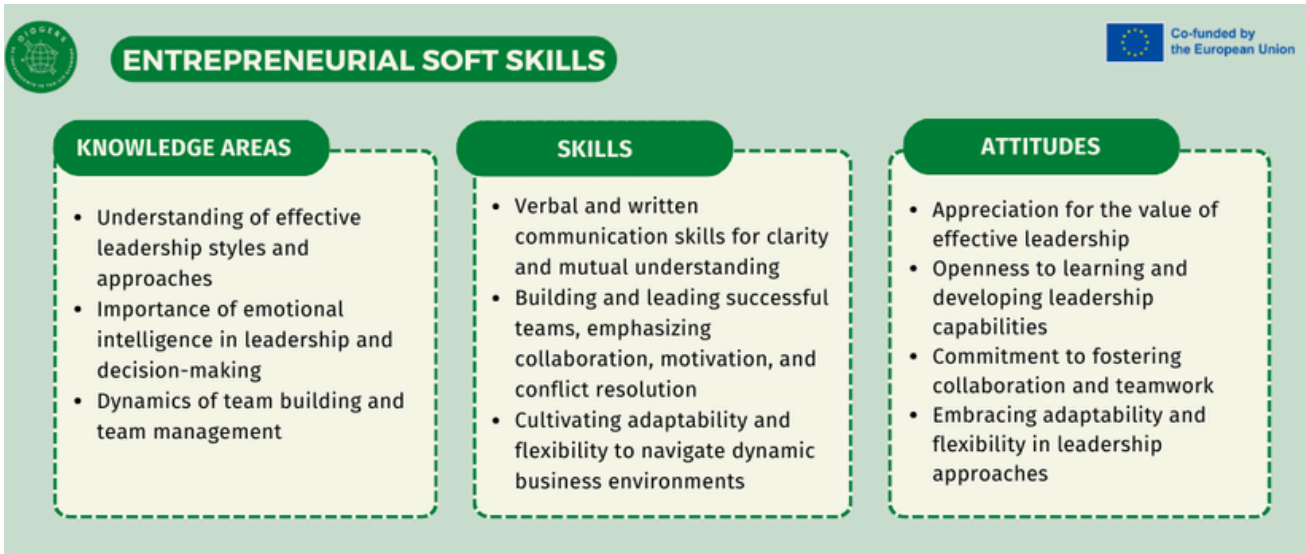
DIOGENES

ENTREPRENEURIAL SOFT SKILLS

Co-funded by the European Union

KNOWLEDGE AREAS

- Understanding of effective leadership styles and approaches
- Importance of emotional intelligence in leadership and decision-making
- Dynamics of team building and team management

SKILLS

- Verbal and written communication skills for clarity and mutual understanding
- Building and leading successful teams, emphasizing collaboration, motivation, and conflict resolution
- Cultivating adaptability and flexibility to navigate dynamic business environments

ATTITUDES

- Appreciation for the value of effective leadership
- Openness to learning and developing leadership capabilities
- Commitment to fostering collaboration and teamwork
- Embracing adaptability and flexibility in leadership approaches